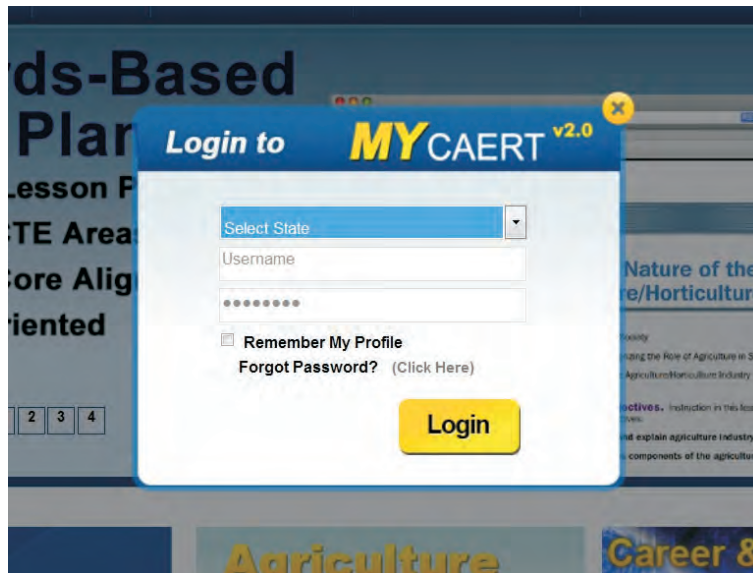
rds-Based
Plar
Lesson P
TE Area
ore Alig
riented

2 3 4

Nature of the
re/Horticultur

Login to MYCAERT v2.0

Select State
Username
•••••••••
Remember My Profile
Forgot Password? (Click Here)

Login

Agriculture
Career &